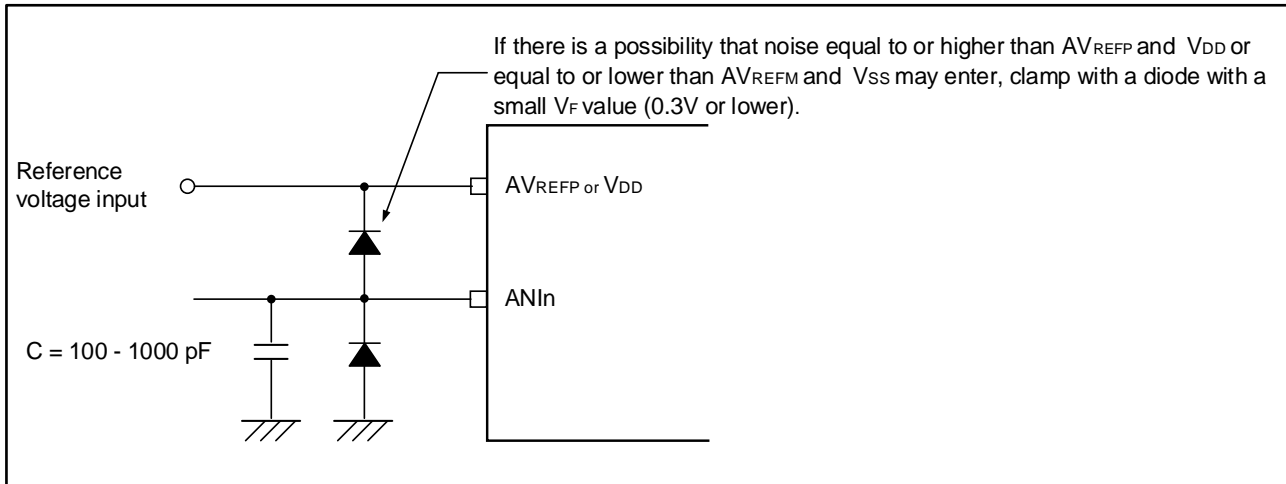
If there is a possibility that noise equal to or higher than $AV_{REFP}$ and $V_{DD}$ or equal to or lower than $AV_{REFM}$ and $V_{SS}$ may enter, clamp with a diode with a small $V_F$ value (0.3V or lower).

Reference voltage input

$AV_{REFP}$ or $V_{DD}$

ANIn

C = 100 - 1000 pF